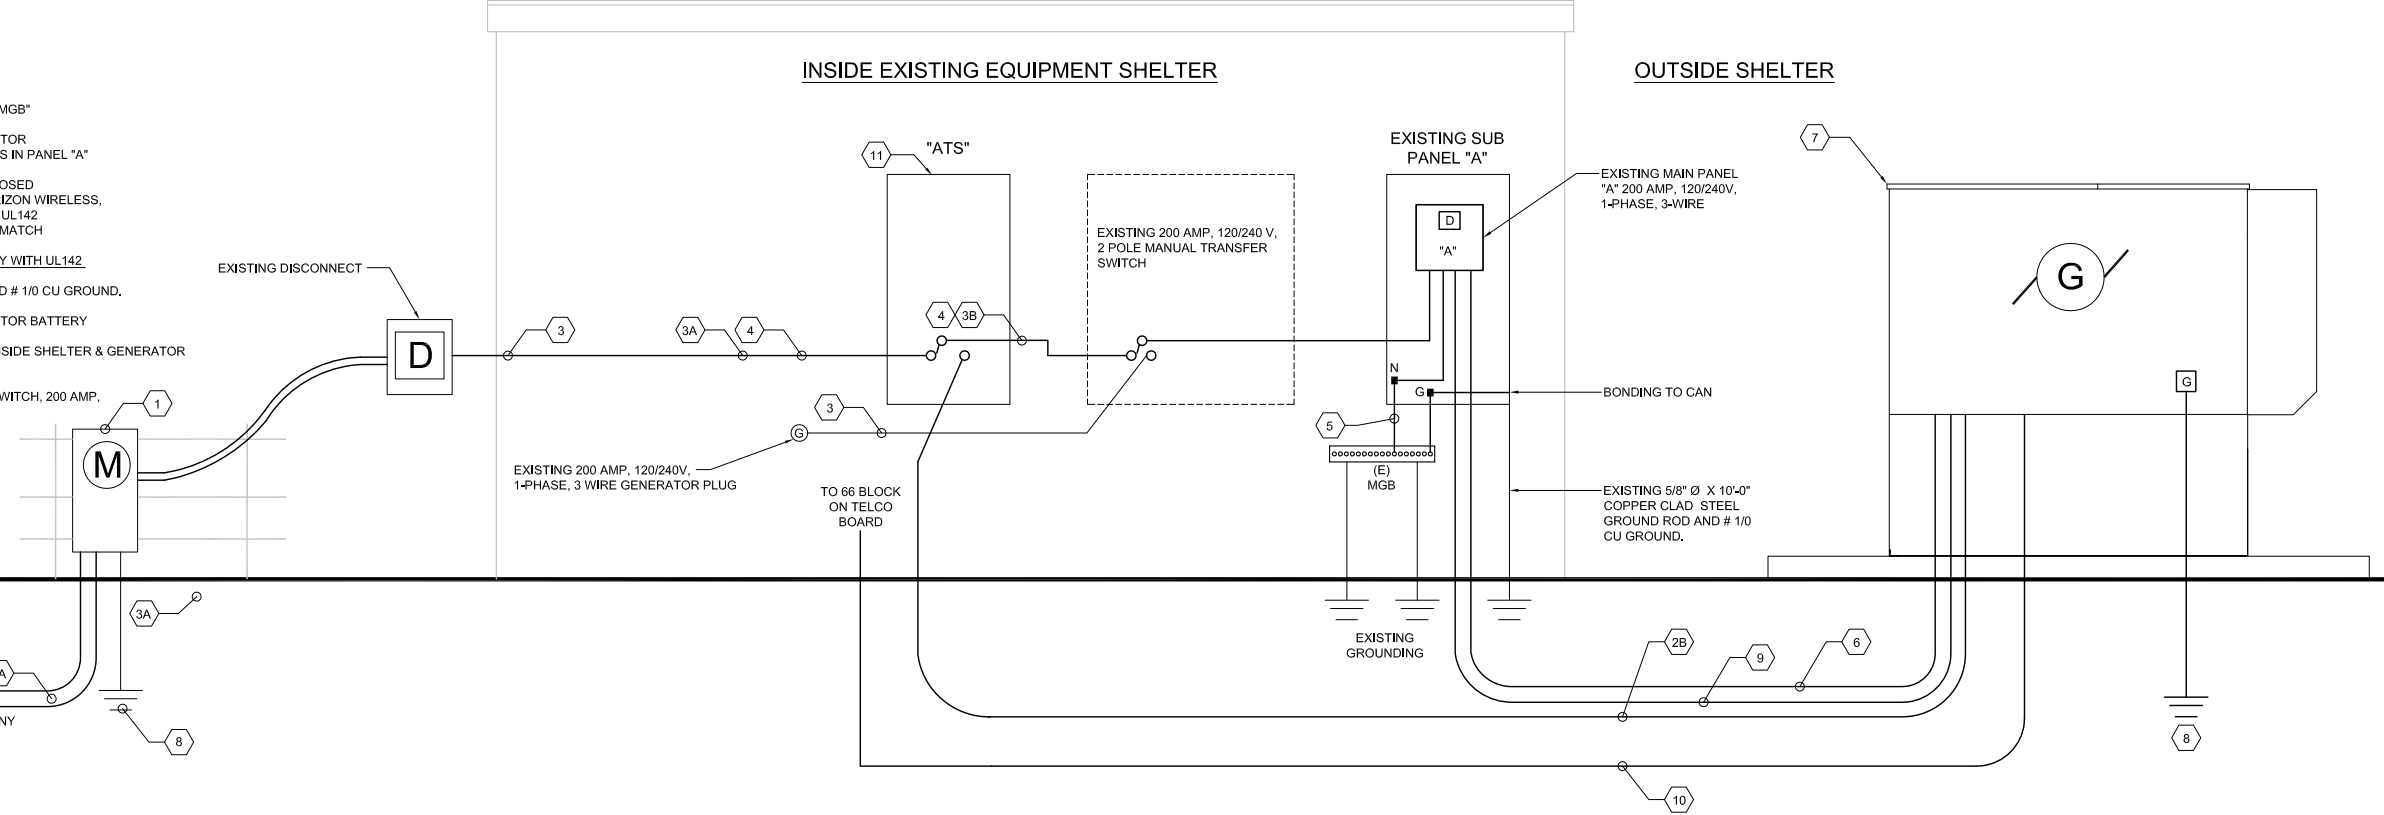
MGB"

TOR
S IN PANEL "A"

OSED
IZON WIRELESS,
UL142
MATCH

Y WITH UL142

D # 1/0 CU GROUND.

TOR BATTERY

SIDE SHELTER & GENERATOR

WITCH, 200 AMP,

NY

INSIDE EXISTING EQUIPMENT SHELTER

OUTSIDE SHELTER

EXISTING DISCONNECT

D

M

1

3

3A

4

11

"ATS"

4

3B

EXISTING 200 AMP, 120/240 V, 2 POLE MANUAL TRANSFER SWITCH

EXISTING SUB PANEL "A"

D

"A"

EXISTING MAIN PANEL "A" 200 AMP, 120/240V, 1-PHASE, 3-WIRE

7

G

G

N

G

BONDING TO CAN

3

G

EXISTING 200 AMP, 120/240V, 1-PHASE, 3 WIRE GENERATOR PLUG

TO 66 BLOCK ON TELCO BOARD

5

(E)
MGB

EXISTING 5/8" Ø X 10'-0" COPPER CLAD STEEL GROUND ROD AND # 1/0 CU GROUND.

3A

A

8

EXISTING GROUNDING

2B

9

6

8

10